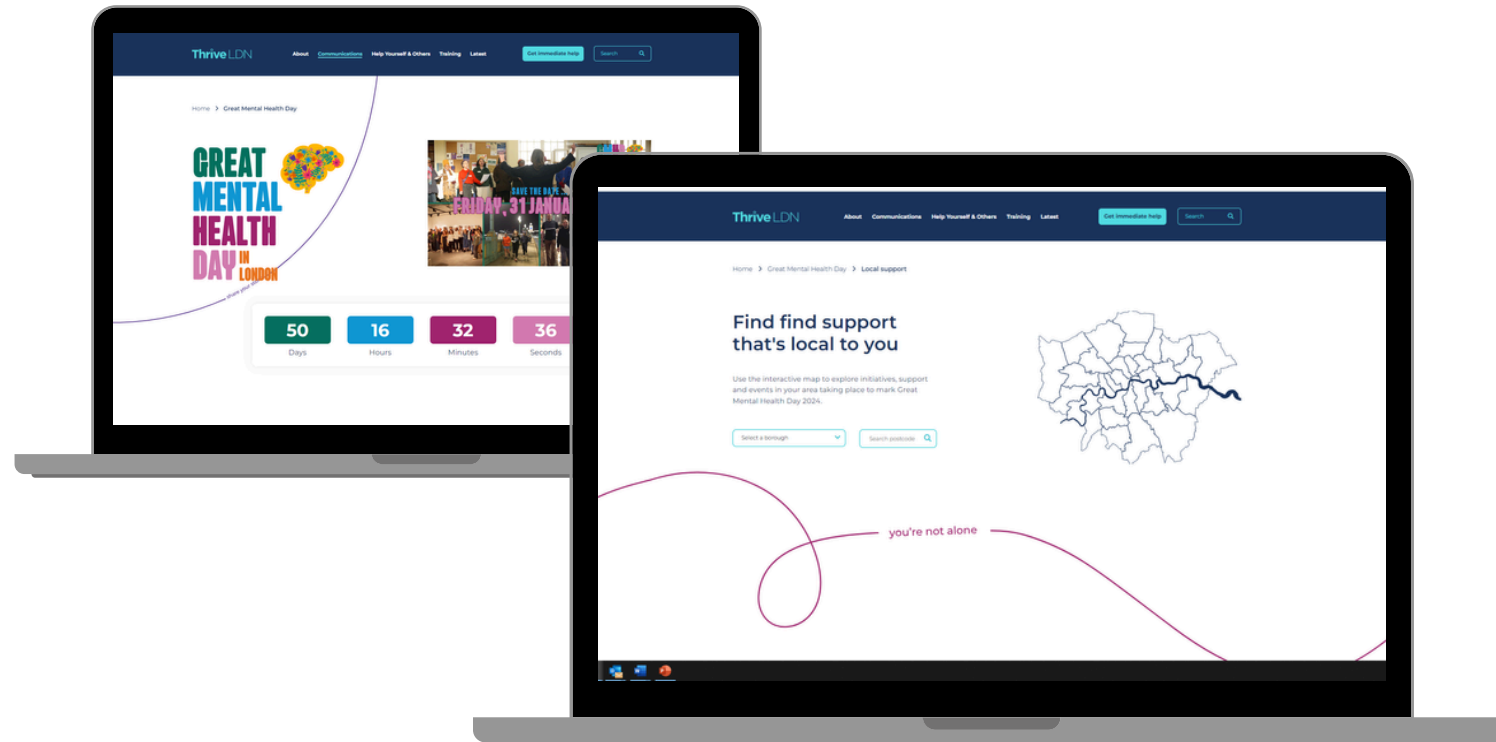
Thrive LDN About Communications Help Yourself & Others Training Latest Get immediate help Search

Home > Great Mental Health Day

GREAT MENTAL HEALTH DAY IN LONDON

share your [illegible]

SAVE THE DATE FRIDAY, 31 JANUA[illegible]

50 Days
16 Hours
32 Minutes
36 Seconds

Thrive LDN About Communications Help Yourself & Others Training Latest Get immediate help Search

Home > Great Mental Health Day > Local support

Find find support that's local to you

Use the interactive map to explore initiatives, support and events in your area taking place to mark Great Mental Health Day 2024.

Select a borough

Search postcode

you're not alone